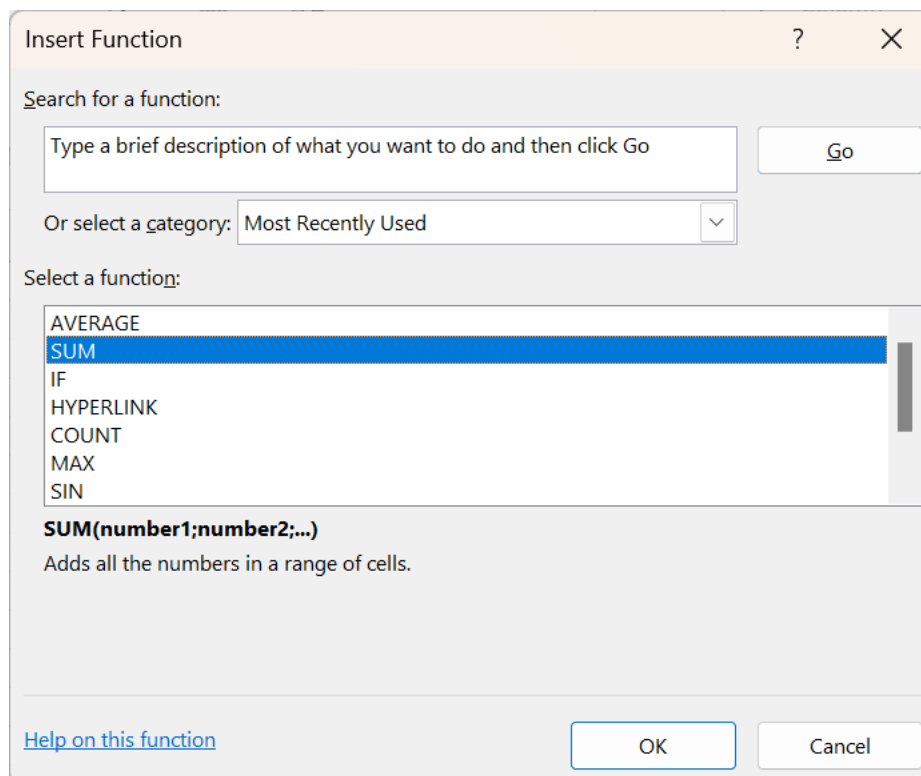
Insert Function

?

X

Search for a function:

Type a brief description of what you want to do and then click Go

Go

Or select a category: Most Recently Used

Select a function:

AVERAGE
SUM
IF
HYPERLINK
COUNT
MAX
SIN

SUM(number1;number2;...)

Adds all the numbers in a range of cells.

Help on this function

OK

Cancel